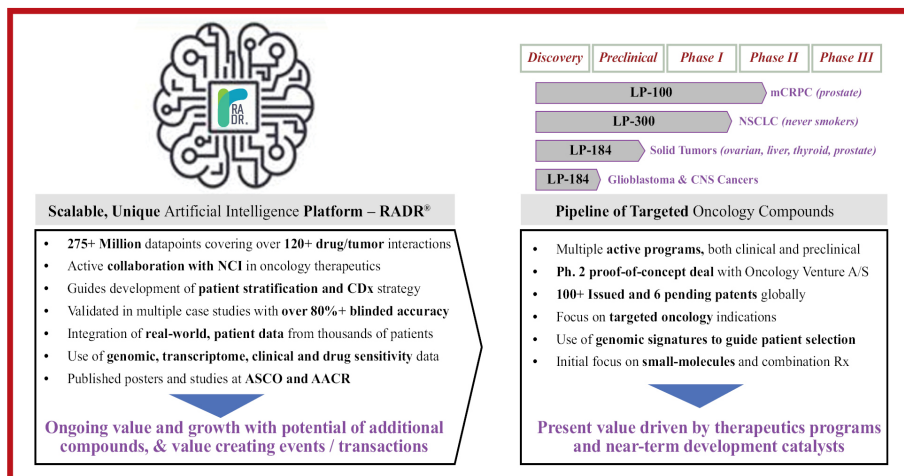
RADR.

Discovery | Preclinical | Phase I | Phase II | Phase III

LP-100 mCRPC (prostate)
LP-300 NSCLC (never smokers)
LP-184 Solid Tumors (ovarian, liver, thyroid, prostate)
LP-184 Glioblastoma & CNS Cancers

Scalable, Unique Artificial Intelligence Platform – RADR®

- 275+ Million datapoints covering over 120+ drug/tumor interactions
- Active collaboration with NCI in oncology therapeutics
- Guides development of patient stratification and CDx strategy
- Validated in multiple case studies with over 80%+ blinded accuracy
- Integration of real-world, patient data from thousands of patients
- Use of genomic, transcriptome, clinical and drug sensitivity data
- Published posters and studies at ASCO and AACR

Ongoing value and growth with potential of additional compounds, & value creating events / transactions

Pipeline of Targeted Oncology Compounds

- Multiple active programs, both clinical and preclinical
- Ph. 2 proof-of-concept deal with Oncology Venture A/S
- 100+ Issued and 6 pending patents globally
- Focus on targeted oncology indications
- Use of genomic signatures to guide patient selection
- Initial focus on small-molecules and combination Rx

Present value driven by therapeutics programs and near-term development catalysts